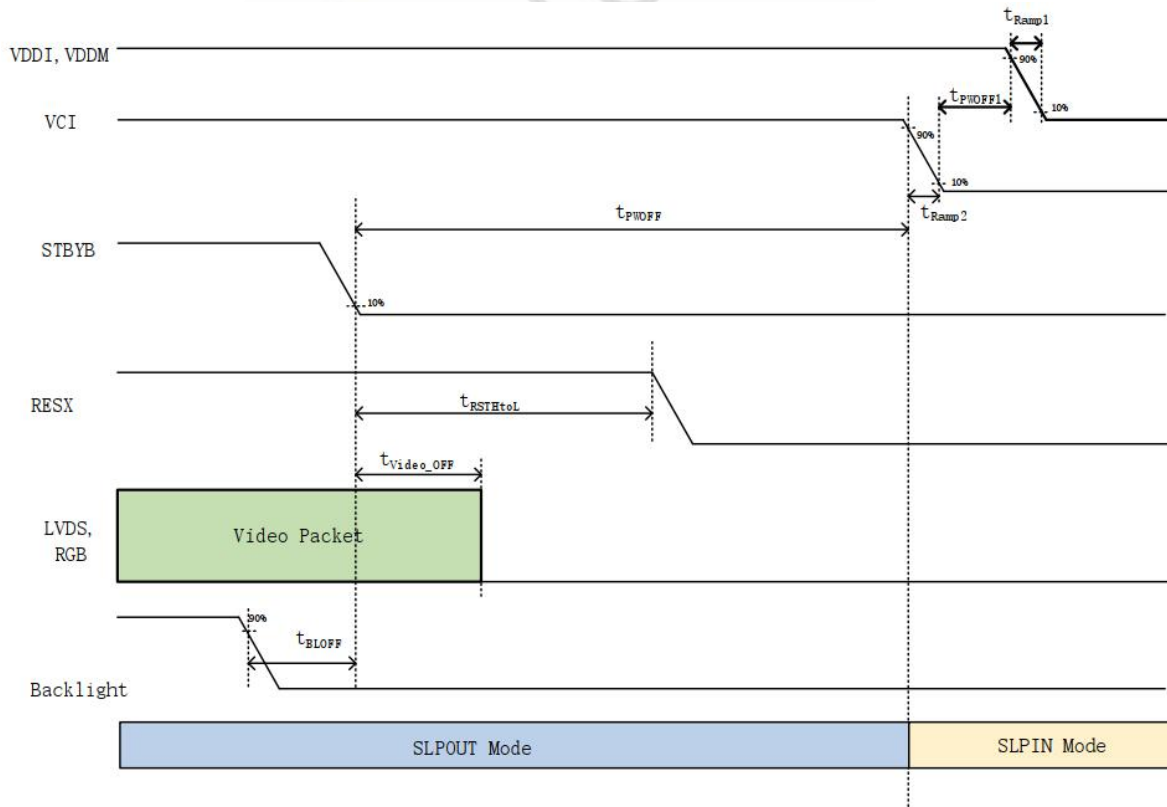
$t_{Ramp1}$

VDDI, VDDM

90%

10%

$t_{PWOFF1}$

VCI

90%

10%

$t_{Ramp2}$

$t_{PWOFF}$

STBYB

10%

RESX

$t_{RSTHtoL}$

$t_{Video\_OFF}$

LVDS, RGB

Video Packet

90%

$t_{BLOFF}$

Backlight

SLPOUT Mode

SLPIN Mode